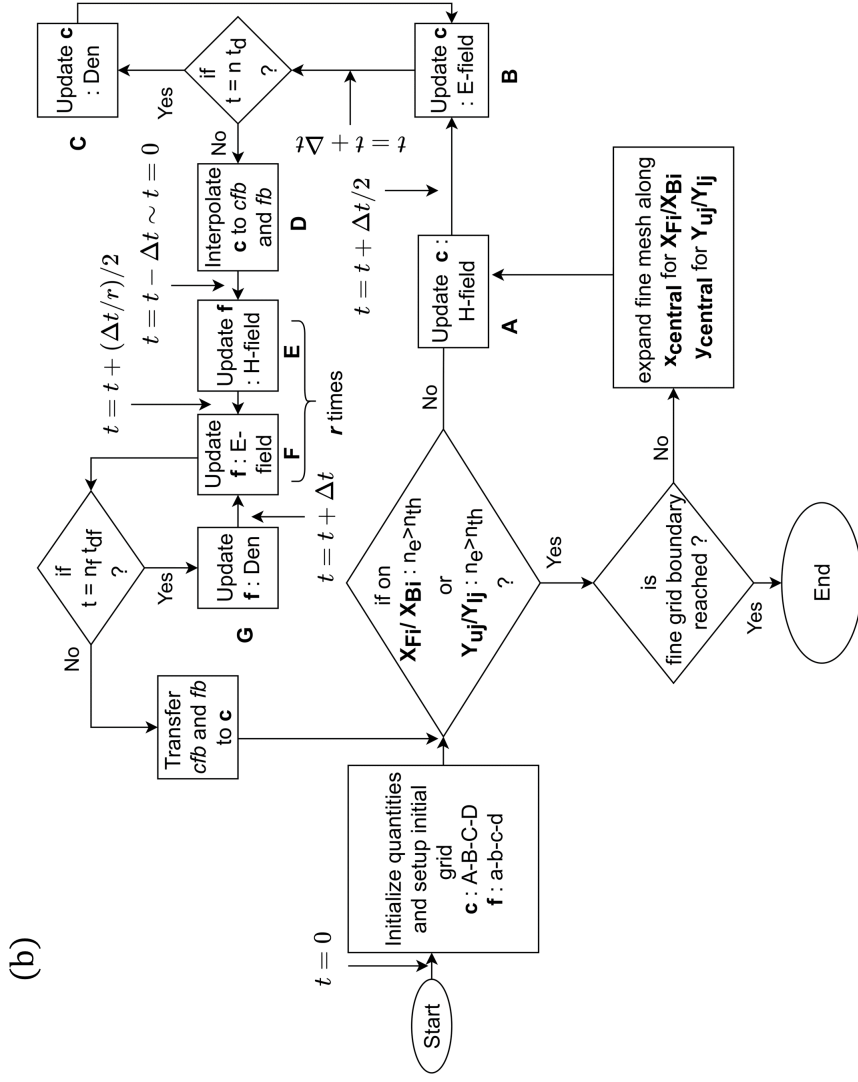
(b)

Start

$t = 0$

Initialize quantities and setup initial grid
**c** : A-B-C-D
**f** : a-b-c-d

if on
$\mathbf{X_{Fi}}$/ $\mathbf{X_{Bi}}$ : $n_e > n_{th}$
or
$\mathbf{Y_{uj}}$/$\mathbf{Y_{lj}}$ : $n_e > n_{th}$
?

No

Yes

is fine grid boundary reached ?

Yes

No

End

expand fine mesh along $\mathbf{x_{central}}$ for $\mathbf{X_{Fi}}$/$\mathbf{X_{Bi}}$
$\mathbf{y_{central}}$ for $\mathbf{Y_{uj}}$/$\mathbf{Y_{lj}}$

Update **c** : H-field

**A**

$t = t + \Delta t/2$

Update **c** : E-field

**B**

$t = t + \Delta t$

if
t = n $t_d$
?

Yes

Update **c** : Den

**C**

No

Interpolate **c** to *cfb* and *fb*

**D**

$t = t - \Delta t \sim t = 0$

$t = t + (\Delta t/r)/2$

Update **f** : H-field

**E**

$t = t + \Delta t$

Update **f** : E-field

**F**

*r* times

$t = t + \Delta t$

Update **f** : Den

**G**

if
t = $n_f$ $t_{df}$
?

Yes

No

Transfer *cfb* and *fb* to **c**